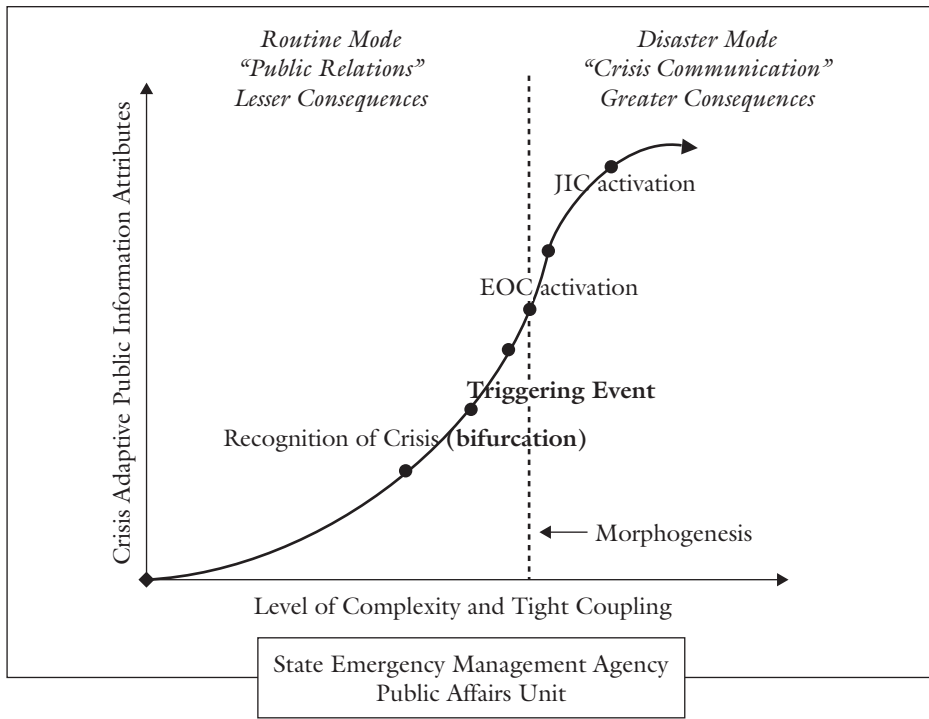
Routine Mode
"Public Relations"
Lesser Consequences

Disaster Mode
"Crisis Communication"
Greater Consequences

Crisis Adaptive Public Information Attributes

JIC activation

EOC activation

Triggering Event

Recognition of Crisis (bifurcation)

Morphogenesis

Level of Complexity and Tight Coupling

State Emergency Management Agency
Public Affairs Unit